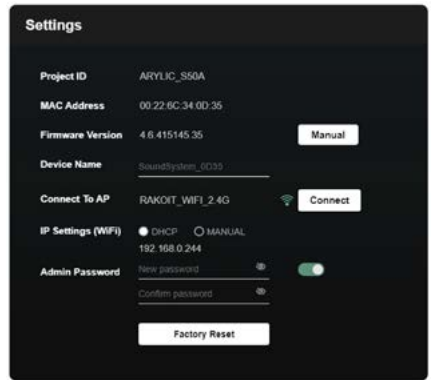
Settings

Project ID ARYLIC_S50A

MAC Address 00:22:6C:34:0D:35

Firmware Version 4.6.415145.35 Manual

Device Name SoundSystem_0D35

Connect To AP RAKOIT_WIFI_2.4G Connect

IP Settings (WiFi) DHCP MANUAL
192.168.0.244

Admin Password New password
Confirm password

Factory Reset